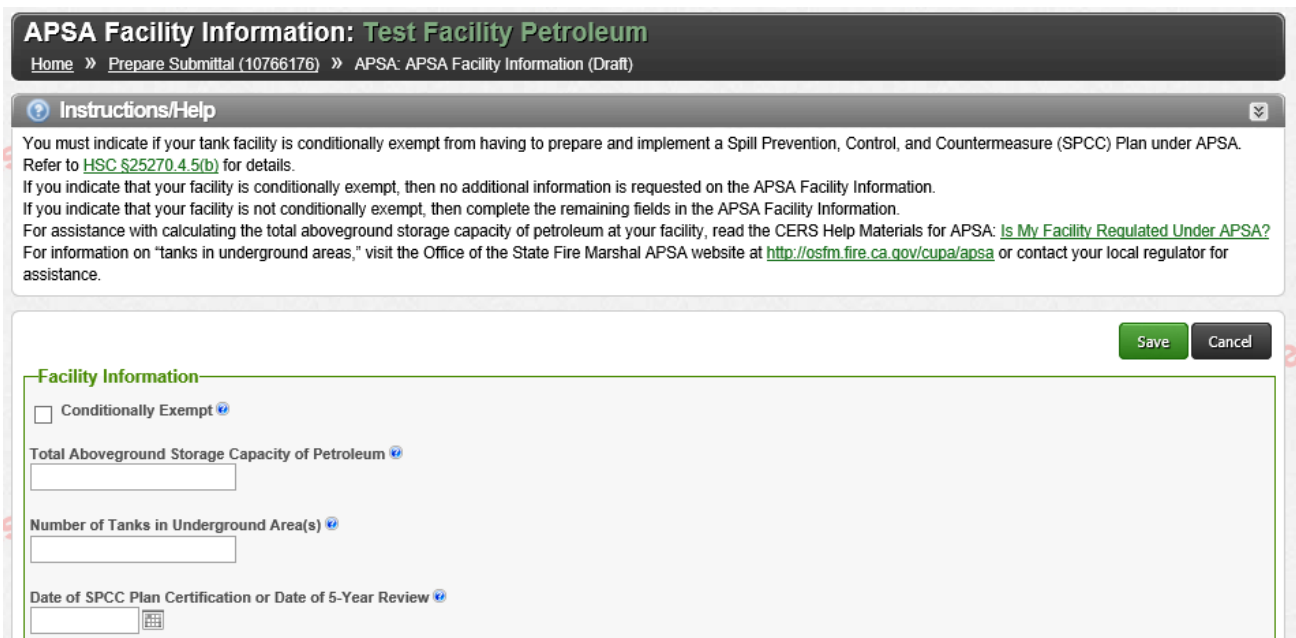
APSA Facility Information: Test Facility Petroleum

Home » Prepare Submittal (10766176) » APSA: APSA Facility Information (Draft)

Instructions/Help

You must indicate if your tank facility is conditionally exempt from having to prepare and implement a Spill Prevention, Control, and Countermeasure (SPCC) Plan under APSA. Refer to HSC §25270.4.5(b) for details.
If you indicate that your facility is conditionally exempt, then no additional information is requested on the APSA Facility Information.
If you indicate that your facility is not conditionally exempt, then complete the remaining fields in the APSA Facility Information.
For assistance with calculating the total aboveground storage capacity of petroleum at your facility, read the CERS Help Materials for APSA: Is My Facility Regulated Under APSA?
For information on "tanks in underground areas," visit the Office of the State Fire Marshal APSA website at http://osfm.fire.ca.gov/cupa/apsa or contact your local regulator for assistance.

Save Cancel

Facility Information

Conditionally Exempt

Total Aboveground Storage Capacity of Petroleum

Number of Tanks in Underground Area(s)

Date of SPCC Plan Certification or Date of 5-Year Review